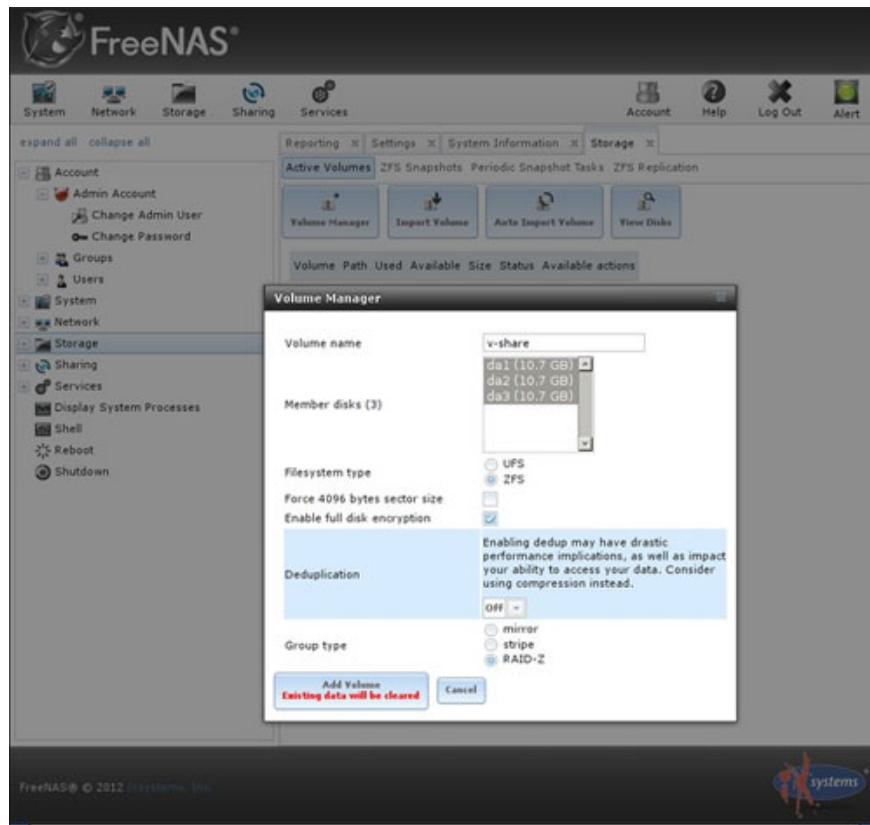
FreeNAS®

System Network Storage Sharing Services

Account Help Log Out Alert

expand all collapse all

Account
Admin Account
Change Admin User
Change Password
Groups
Users
System
Network
Storage
Sharing
Services
Display System Processes
Shell
Reboot
Shutdown

Reporting Settings System Information Storage

Active Volumes ZFS Snapshots Periodic Snapshot Tasks ZFS Replication

Volume Manager Import Volume Auto Import Volume View Disks

Volume Path Used Available Size Status Available actions

Volume Manager

Volume name v-share

Member disks (3) da1 (10.7 GB) da2 (10.7 GB) da3 (10.7 GB)

Filesystem type UFS ZFS

Force 4096 bytes sector size

Enable full disk encryption

Deduplication Enabling dedup may have drastic performance implications, as well as impact your ability to access your data. Consider using compression instead.

OFF

Group type mirror stripe RAID-Z

Add Volume
Existing data will be cleared

Cancel

FreeNAS® © 2012 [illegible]

systems